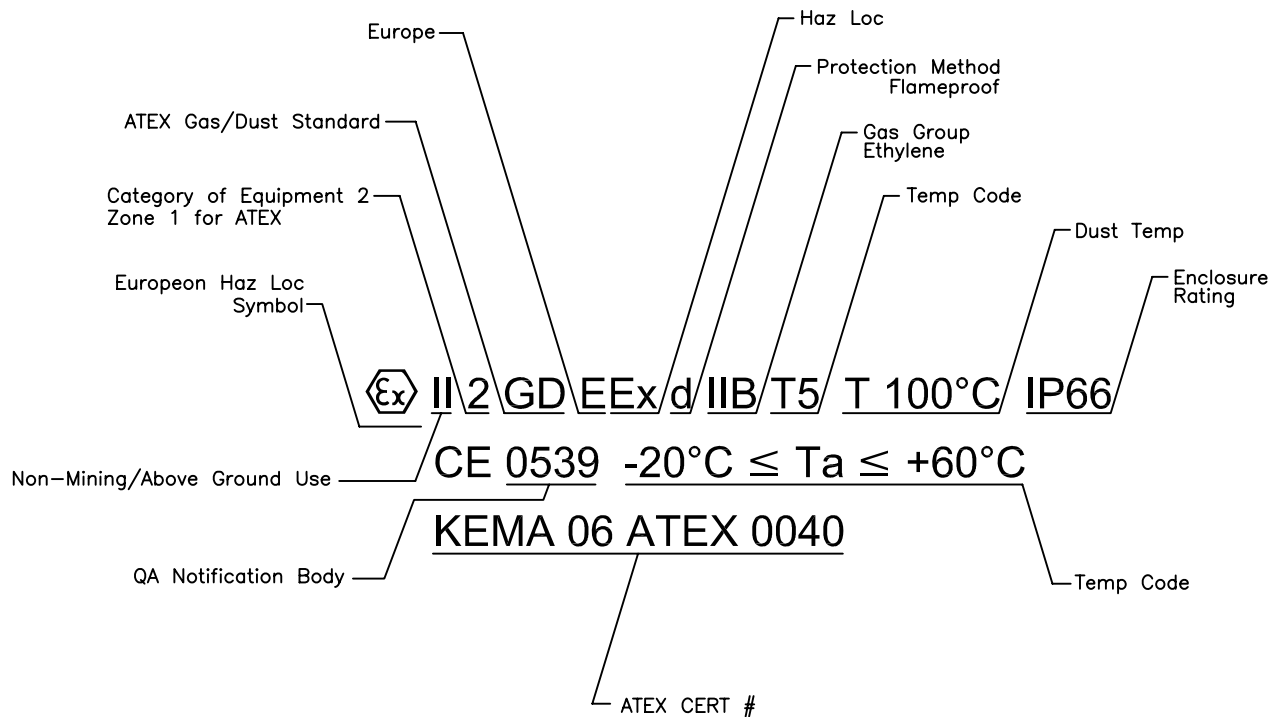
Europe

Haz Loc

Protection Method
Flameproof

ATEX Gas/Dust Standard

Gas Group
Ethylene

Category of Equipment 2
Zone 1 for ATEX

Temp Code

Dust Temp

Europeon Haz Loc
Symbol

Enclosure
Rating

$\langle \varepsilon x \rangle$ II 2 GD EEx d IIB T5 T 100°C IP66

Non–Mining/Above Ground Use

CE 0539 $-20°C \leq Ta \leq +60°C$

KEMA 06 ATEX 0040

QA Notification Body

Temp Code

ATEX CERT #